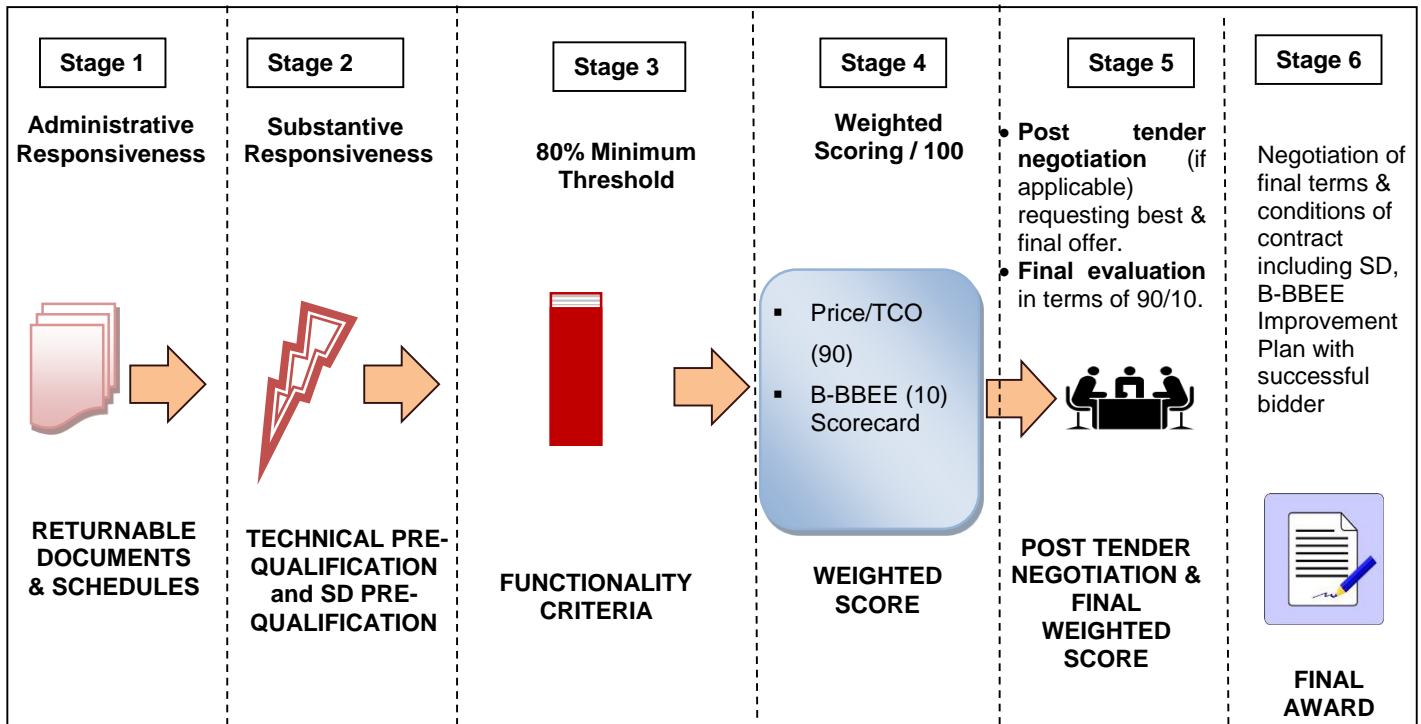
Stage 1

Administrative Responsiveness

RETURNABLE DOCUMENTS & SCHEDULES

Stage 2

Substantive Responsiveness

TECHNICAL PRE-QUALIFICATION and SD PRE-QUALIFICATION

Stage 3

80% Minimum Threshold

FUNCTIONALITY CRITERIA

Stage 4

Weighted Scoring / 100

- Price/TCO (90)
- B-BBEE (10) Scorecard

WEIGHTED SCORE

Stage 5

- **Post tender negotiation** (if applicable) requesting best & final offer.
- **Final evaluation** in terms of 90/10.

POST TENDER NEGOTIATION & FINAL WEIGHTED SCORE

Stage 6

Negotiation of final terms & conditions of contract including SD, B-BBEE Improvement Plan with successful bidder

FINAL AWARD